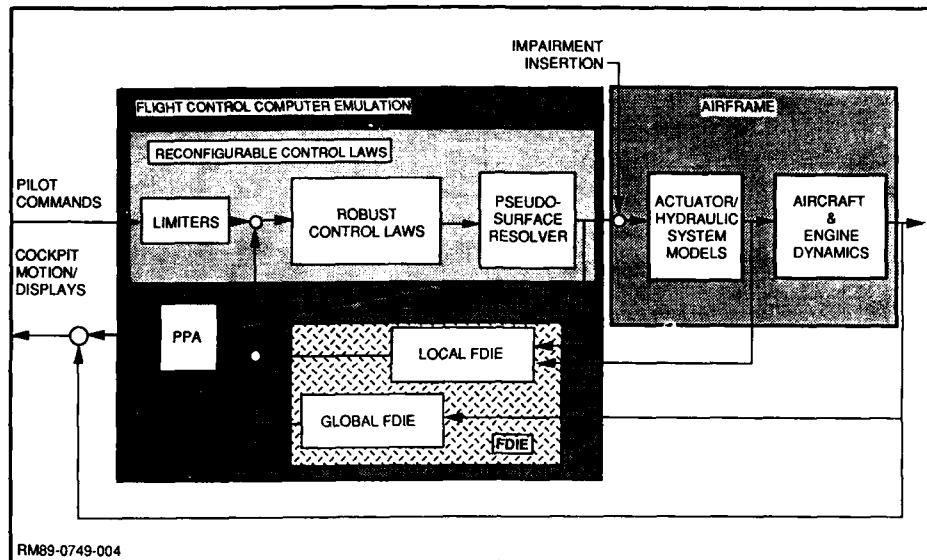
IMPAIRMENT INSERTION

FLIGHT CONTROL COMPUTER EMULATION

AIRFRAME

RECONFIGURABLE CONTROL LAWS

PILOT COMMANDS

LIMITERS

ROBUST CONTROL LAWS

PSEUDO-SURFACE RESOLVER

ACTUATOR/ HYDRAULIC SYSTEM MODELS

AIRCRAFT & ENGINE DYNAMICS

COCKPIT MOTION/ DISPLAYS

PPA

LOCAL FDIE

GLOBAL FDIE

FDIE

RM89-0749-004